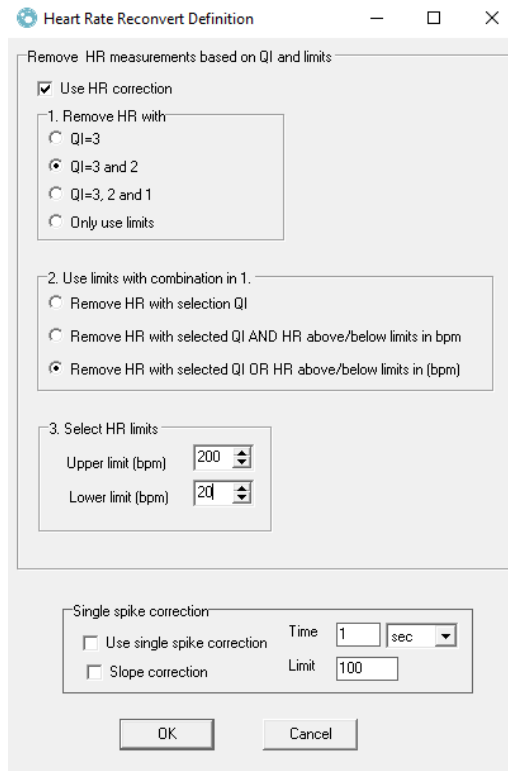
Heart Rate Reconvert Definition

Remove HR measurements based on QI and limits

Use HR correction

1. Remove HR with

QI=3

QI=3 and 2

QI=3, 2 and 1

Only use limits

2. Use limits with combination in 1.

Remove HR with selection QI

Remove HR with selected QI AND HR above/below limits in bpm

Remove HR with selected QI OR HR above/below limits in (bpm)

3. Select HR limits

Upper limit (bpm) 200

Lower limit (bpm) 20

Single spike correction

Use single spike correction

Slope correction

Time 1 sec

Limit 100

OK

Cancel